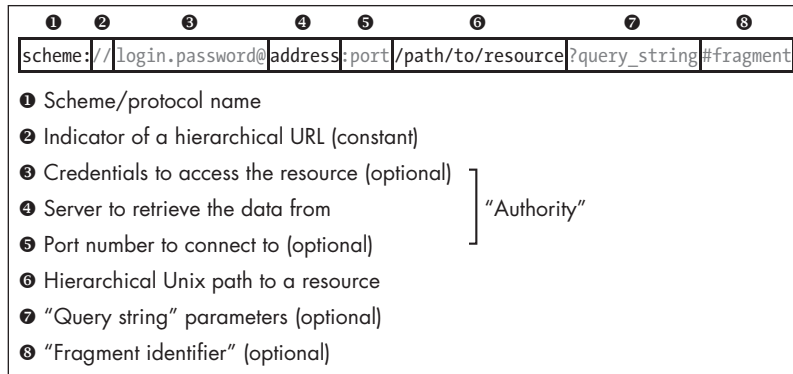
❶ ❷ ❸ ❹ ❺ ❻ ❼ ❽

scheme: // login.password@ address :port /path/to/resource ?query_string #fragment

❶ Scheme/protocol name

❷ Indicator of a hierarchical URL (constant)

❸ Credentials to access the resource (optional)

❹ Server to retrieve the data from

❺ Port number to connect to (optional)

"Authority"

❻ Hierarchical Unix path to a resource

❼ "Query string" parameters (optional)

❽ "Fragment identifier" (optional)